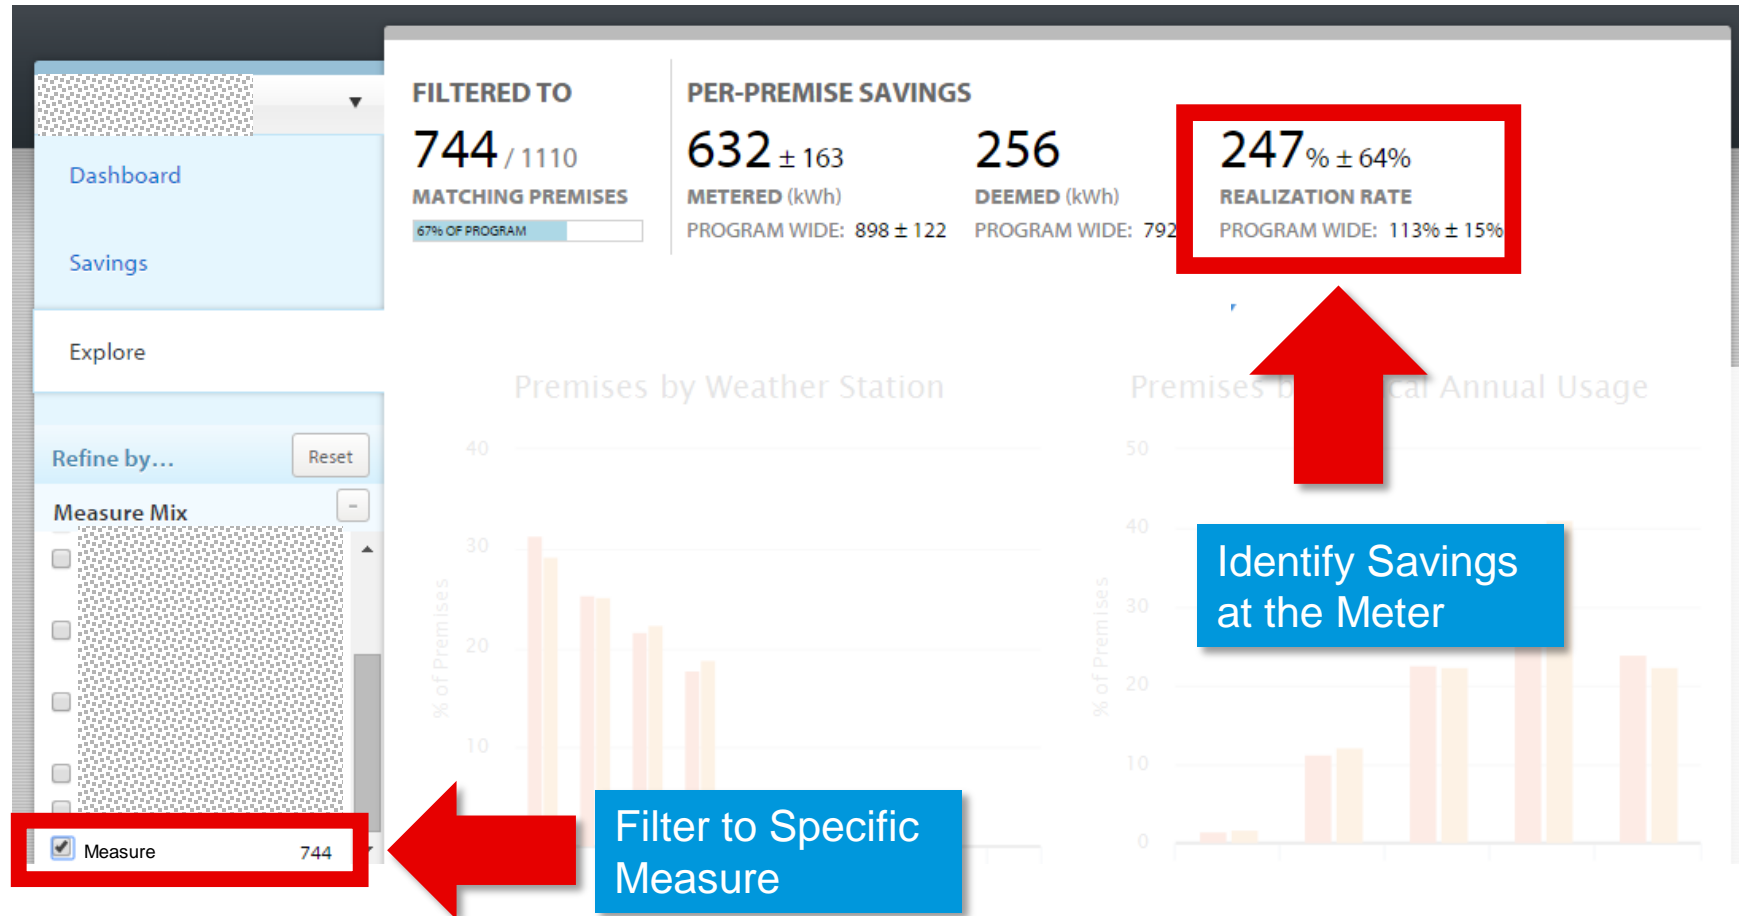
Dashboard

Savings

Explore

Refine by... Reset

Measure Mix

Measure 744

FILTERED TO
744 / 1110
MATCHING PREMISES
67% OF PROGRAM

PER-PREMISE SAVINGS
632 ± 163
METERED (kWh)
PROGRAM WIDE: 898 ± 122

256
DEEMED (kWh)
PROGRAM WIDE: 792

247% ± 64%
REALIZATION RATE
PROGRAM WIDE: 113% ± 15%

Premises by Weather Station

40
30
20
10
% of Premises

Premises b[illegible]cal Annual Usage

50
40
30
20
10
0
% of Premises

Identify Savings at the Meter

Filter to Specific Measure